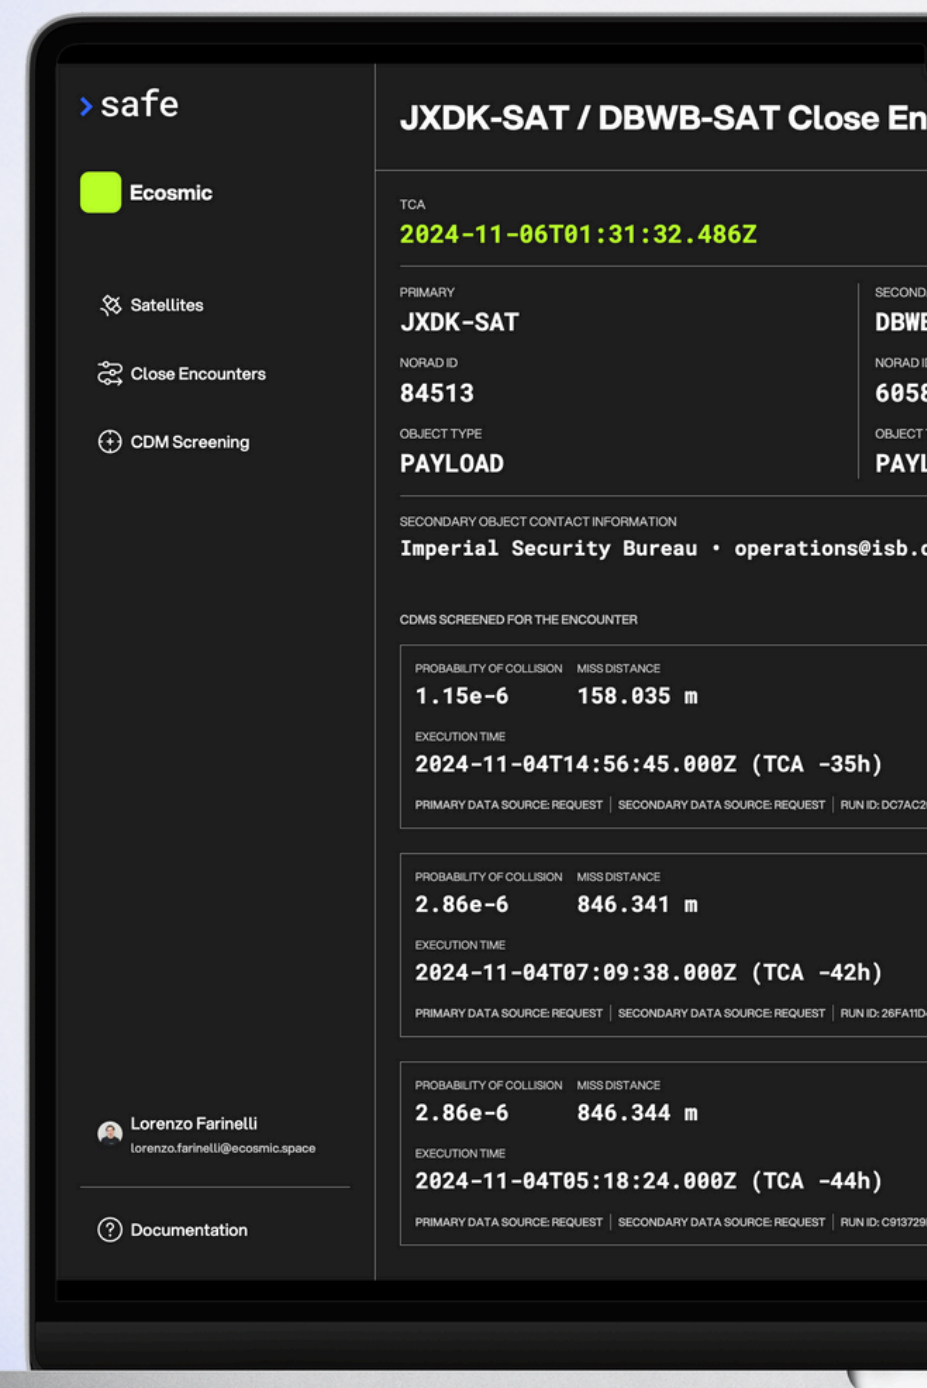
> safe

Ecosmic

Satellites

Close Encounters

CDM Screening

Lorenzo Farinelli
lorenzo.farinelli@ecosmic.space

Documentation

JXDK-SAT / DBWB-SAT Close En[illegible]

TCA
2024-11-06T01:31:32.486Z

PRIMARY
JXDK-SAT

NORAD ID
84513

OBJECT TYPE
PAYLOAD

SECOND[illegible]
DBW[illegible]

NORAD I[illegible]
605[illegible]

OBJECT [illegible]
PAY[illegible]

SECONDARY OBJECT CONTACT INFORMATION
Imperial Security Bureau • operations@isb.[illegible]

CDMS SCREENED FOR THE ENCOUNTER

PROBABILITY OF COLLISION 1.15e-6
MISS DISTANCE 158.035 m

EXECUTION TIME
2024-11-04T14:56:45.000Z (TCA -35h)

PRIMARY DATA SOURCE: REQUEST | SECONDARY DATA SOURCE: REQUEST | RUN ID: DC7AC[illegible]

PROBABILITY OF COLLISION 2.86e-6
MISS DISTANCE 846.341 m

EXECUTION TIME
2024-11-04T07:09:38.000Z (TCA -42h)

PRIMARY DATA SOURCE: REQUEST | SECONDARY DATA SOURCE: REQUEST | RUN ID: 26FA11D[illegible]

PROBABILITY OF COLLISION 2.86e-6
MISS DISTANCE 846.344 m

EXECUTION TIME
2024-11-04T05:18:24.000Z (TCA -44h)

PRIMARY DATA SOURCE: REQUEST | SECONDARY DATA SOURCE: REQUEST | RUN ID: C913729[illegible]